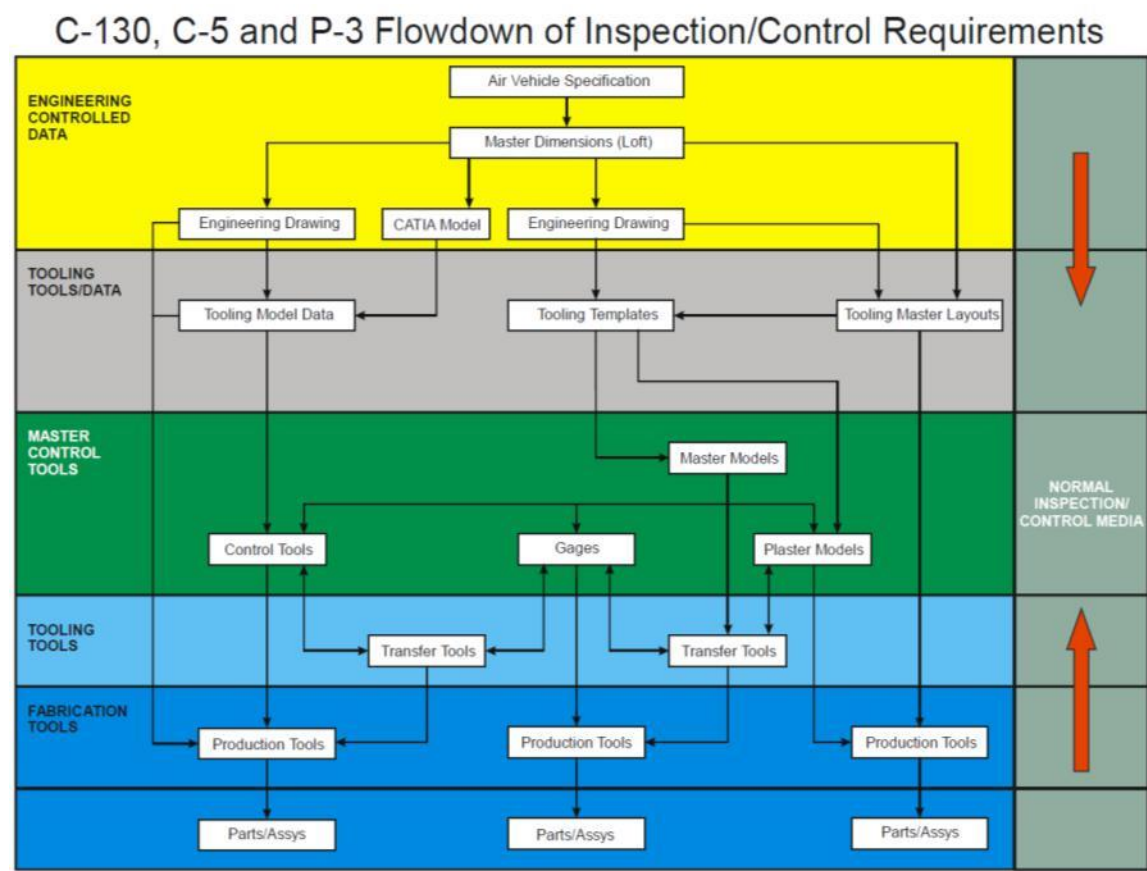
C-130, C-5 and P-3 Flowdown of Inspection/Control Requirements

ENGINEERING CONTROLLED DATA

Air Vehicle Specification

Master Dimensions (Loft)

Engineering Drawing

CATIA Model

Engineering Drawing

TOOLING TOOLS/DATA

Tooling Model Data

Tooling Templates

Tooling Master Layouts

MASTER CONTROL TOOLS

Master Models

Control Tools

Gages

Plaster Models

NORMAL INSPECTION/ CONTROL MEDIA

TOOLING TOOLS

Transfer Tools

Transfer Tools

FABRICATION TOOLS

Production Tools

Production Tools

Production Tools

Parts/Assys

Parts/Assys

Parts/Assys